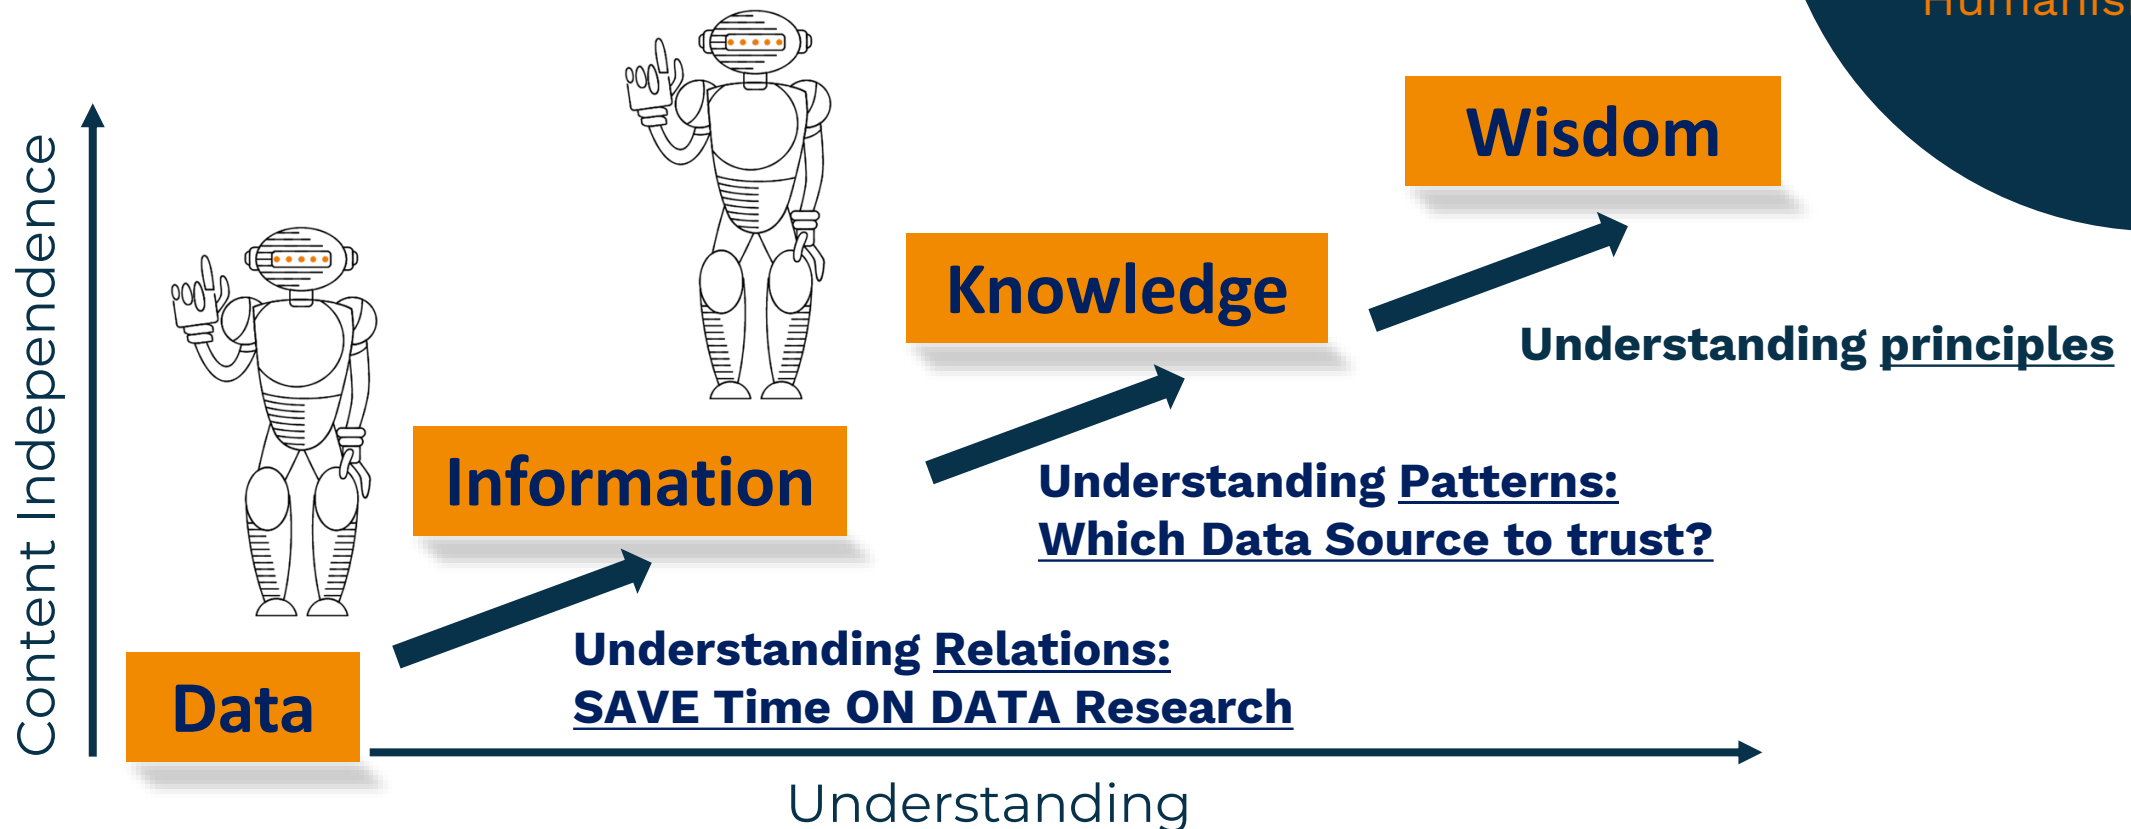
Humans

Wisdom

Knowledge

Understanding principles

Information

Understanding Patterns:
Which Data Source to trust?

Content Independence

Data

Understanding Relations:
SAVE Time ON DATA Research

Understanding